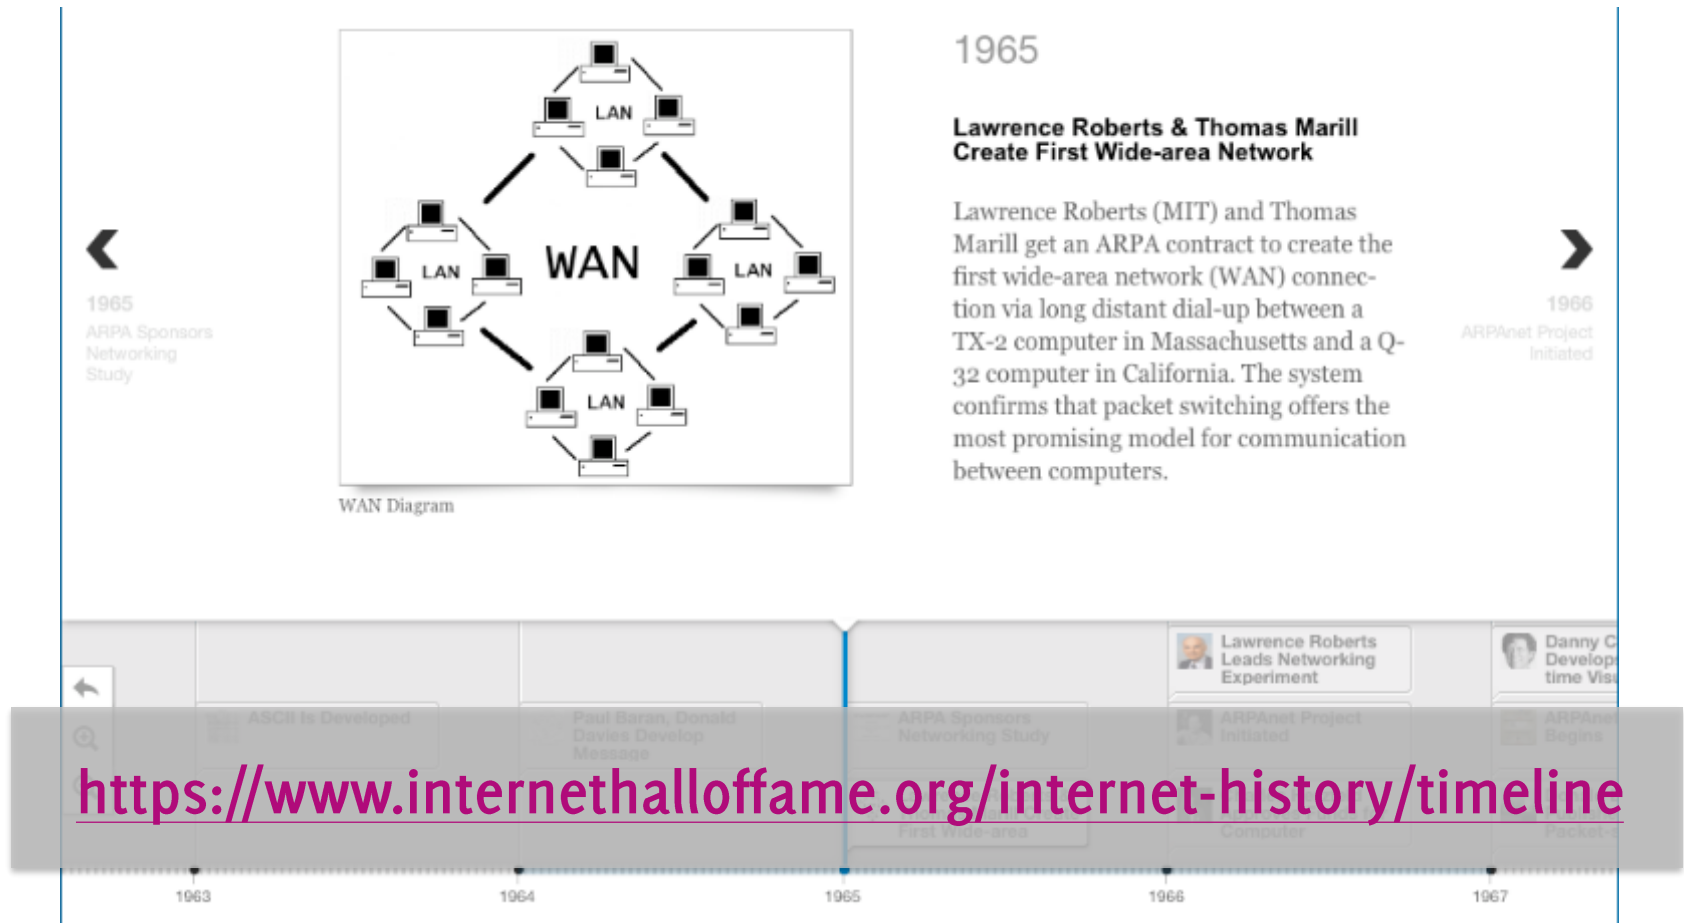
1965

Lawrence Roberts & Thomas Marill Create First Wide-area Network

Lawrence Roberts (MIT) and Thomas Marill get an ARPA contract to create the first wide-area network (WAN) connection via long distant dial-up between a TX-2 computer in Massachusetts and a Q-32 computer in California. The system confirms that packet switching offers the most promising model for communication between computers.

LAN
WAN
LAN
LAN
LAN

WAN Diagram

1965
ARPA Sponsors Networking Study

1966
ARPAnet Project Initiated

Lawrence Roberts Leads Networking Experiment

Danny C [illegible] Develop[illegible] time Visu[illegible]

ASCII Is Developed

Paul Baran, Donald Davies Develop Message

ARPA Sponsors Networking Study

ARPAnet Project Initiated

ARPAnet Begins

First Wide-area

Computer

Packet-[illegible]

https://www.internethalloffame.org/internet-history/timeline

1963
1964
1965
1966
1967